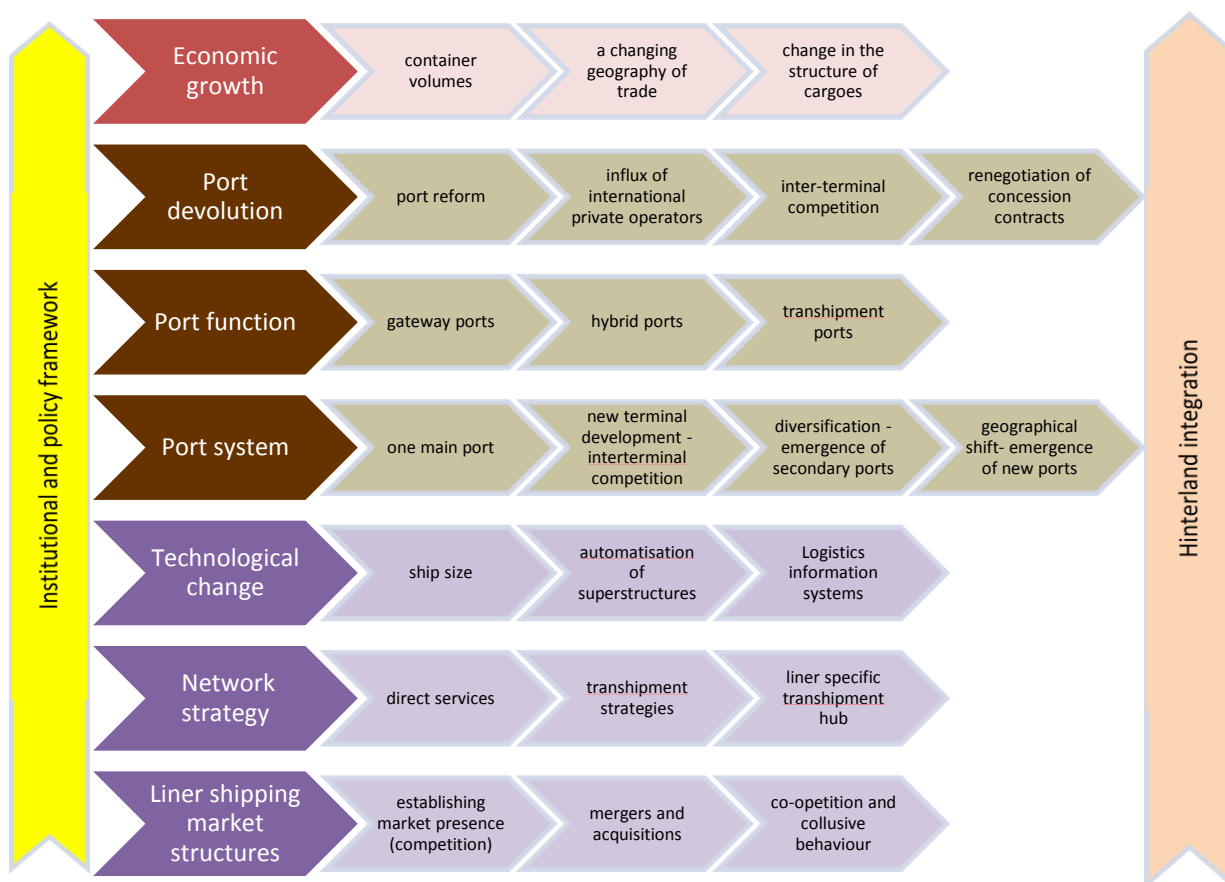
Institutional and policy framework

Economic growth
container volumes
a changing geography of trade
change in the structure of cargoes

Port devolution
port reform
influx of international private operators
inter-terminal competition
renegotiation of concession contracts

Port function
gateway ports
hybrid ports
transhipment ports

Port system
one main port
new terminal development - interterminal competition
diversification - emergence of secondary ports
geographical shift- emergence of new ports

Technological change
ship size
automatisation of superstructures
Logistics information systems

Network strategy
direct services
transhipment strategies
liner specific transhipment hub

Liner shipping market structures
establishing market presence (competition)
mergers and acquisitions
co-opetition and collusive behaviour

Hinterland integration